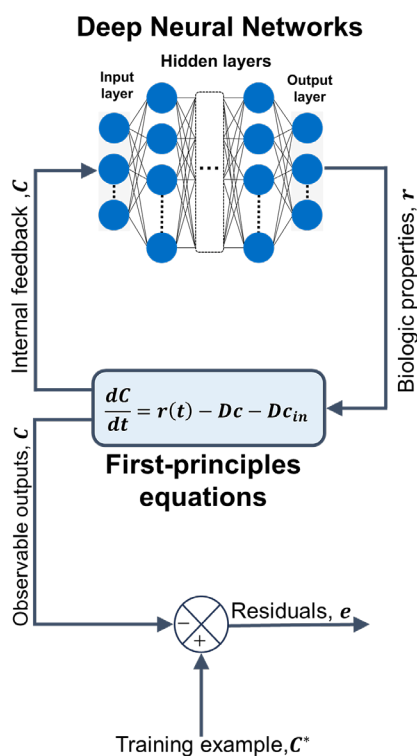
Deep Neural Networks

Input layer

Hidden layers

Output layer

Internal feedback, $\boldsymbol{C}$

Biologic properties, $\boldsymbol{r}$

$\frac{dC}{dt} = \boldsymbol{r}(t) - \boldsymbol{D}c - \boldsymbol{D}c_{in}$

First-principles equations

Observable outputs, $\boldsymbol{C}$

−

+

Residuals, $\boldsymbol{e}$

Training example, $\boldsymbol{C}^*$